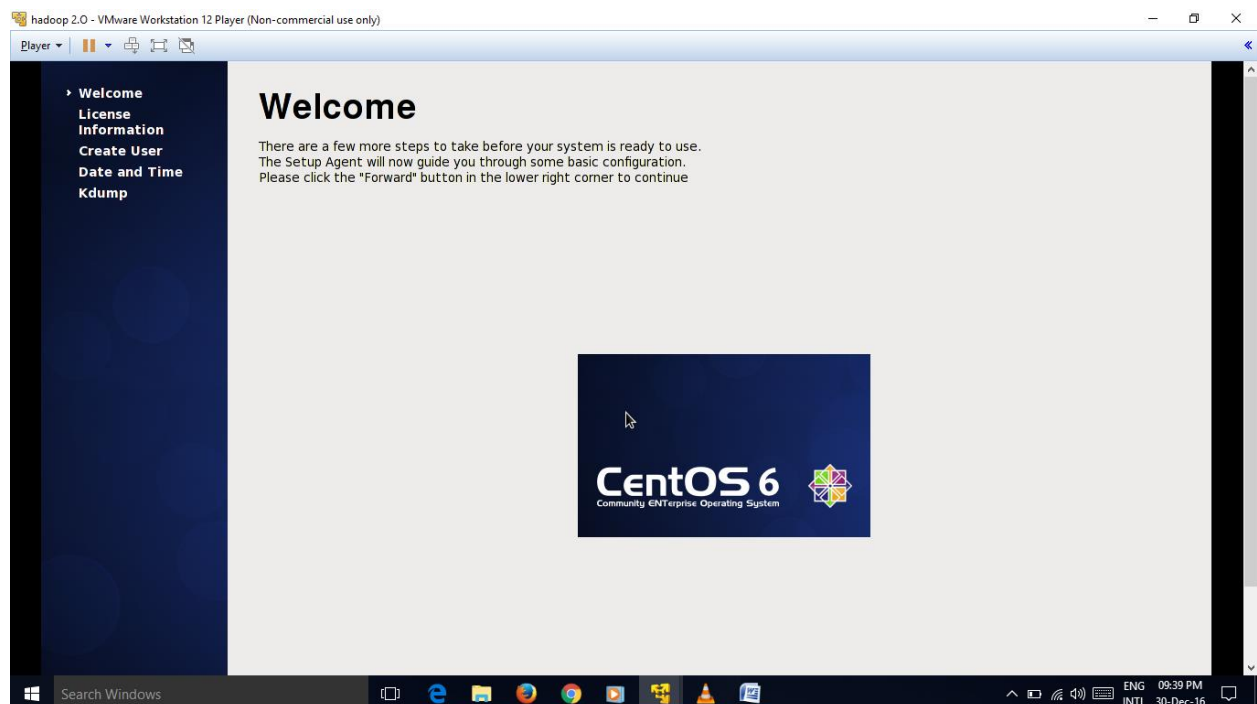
hadoop 2.0 - VMware Workstation 12 Player (Non-commercial use only)

Player

Welcome
License Information
Create User
Date and Time
Kdump

Welcome

There are a few more steps to take before your system is ready to use.
The Setup Agent will now guide you through some basic configuration.
Please click the "Forward" button in the lower right corner to continue

CentOS 6
Community ENTerprise Operating System

Search Windows

ENG
INTL
09:39 PM
30-Dec-16